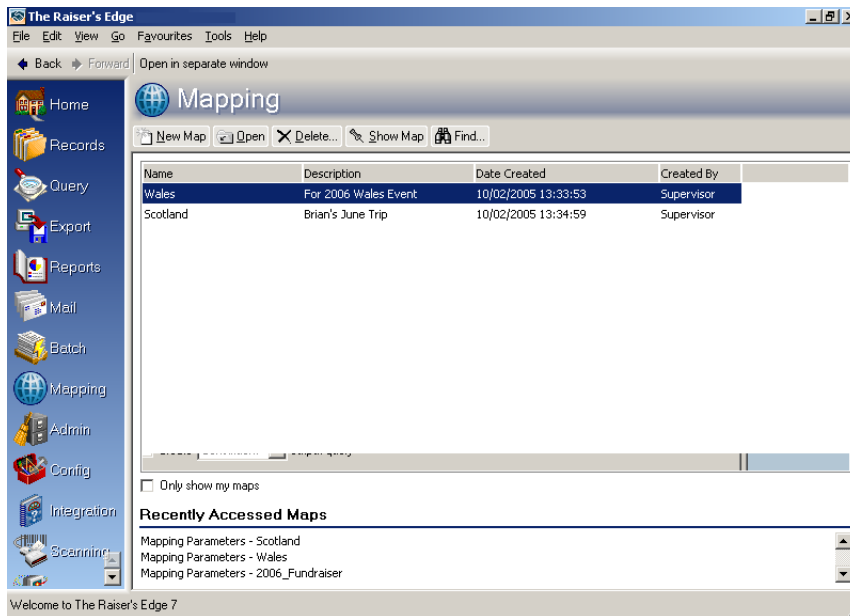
The Raiser's Edge

File Edit View Go Favourites Tools Help

Back Forward Open in separate window

Home

Records

Query

Export

Reports

Mail

Batch

Mapping

Admin

Config

Integration

Scanning

Mapping

New Map Open Delete... Show Map Find...

| Name | Description | Date Created | Created By |
|---|---|---|---|
| Wales | For 2006 Wales Event | 10/02/2005 13:33:53 | Supervisor |
| Scotland | Brian's June Trip | 10/02/2005 13:34:59 | Supervisor |

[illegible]

Only show my maps

Recently Accessed Maps

Mapping Parameters - Scotland
Mapping Parameters - Wales
Mapping Parameters - 2006_Fundraiser

Welcome to The Raiser's Edge 7